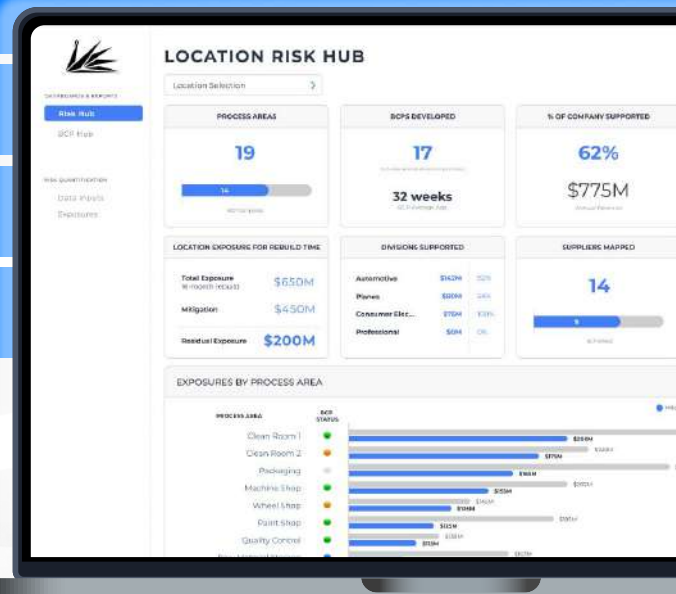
LOCATION RISK HUB

DATABOARDS & REPORTS
Risk Hub
BCP Hub

RISK QUANTIFICATION
Data Inputs
Exposures

Location Selection

PROCESS AREAS
19
14

BCPS DEVELOPED
17
32 weeks

% OF COMPANY SUPPORTED
62%
$775M

LOCATION EXPOSURE FOR REBUILD TIME
Total Exposure $650M
Mitigation $450M
Residual Exposure $200M

DIVISIONS SUPPORTED
Automotive $140M 52%
Planes $80M 24%
Consumer Elec... $75M 13%
Professional $0M 0%

SUPPLIERS MAPPED
14
9

EXPOSURES BY PROCESS AREA

PROCESS AREA
BCP STATUS
Clean Room 1 $258M
Clean Room 2 $170M
Packaging $168M
Machine Shop $155M
Wheel Shop $109M
Paint Shop $125M
Quality Control $113M